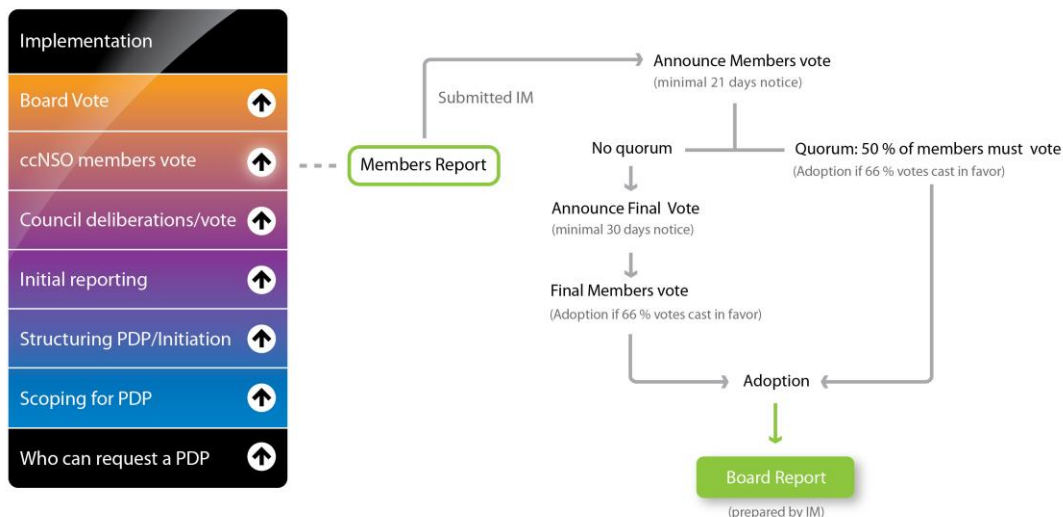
Implementation

Board Vote

ccNSO members vote

Council deliberations/vote

Initial reporting

Structuring PDP/Initiation

Scoping for PDP

Who can request a PDP

Members Report

Submitted IM

Announce Members vote
(minimal 21 days notice)

No quorum

Quorum: 50 % of members must vote
(Adoption if 66 % votes cast in favor)

Announce Final Vote
(minimal 30 days notice)

Final Members vote
(Adoption if 66 % votes cast in favor)

Adoption

Board Report
(prepared by IM)